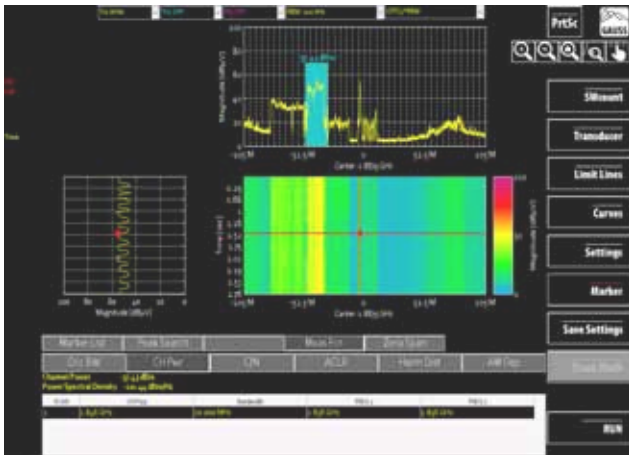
PrtSc

GAUSS

SWcount

Transducer

Limit Lines

Curves

Settings

Marker

Save Settings

RUN

Marker List

Peak Search

Meas Fct

Zero Span

Ch Pwr

CN

ACLR

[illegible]

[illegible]

Channel Power

Power Spectral Density

Carrier = 1.8925 GHz

Carrier = 1.8925 GHz

Magnitude (dBµV)

Magnitude (dBµV/m)

Time (sec)

-115.5M

-57.5M

57.5M

115.5M

1.898 GHz

1.898 GHz

1.898 GHz